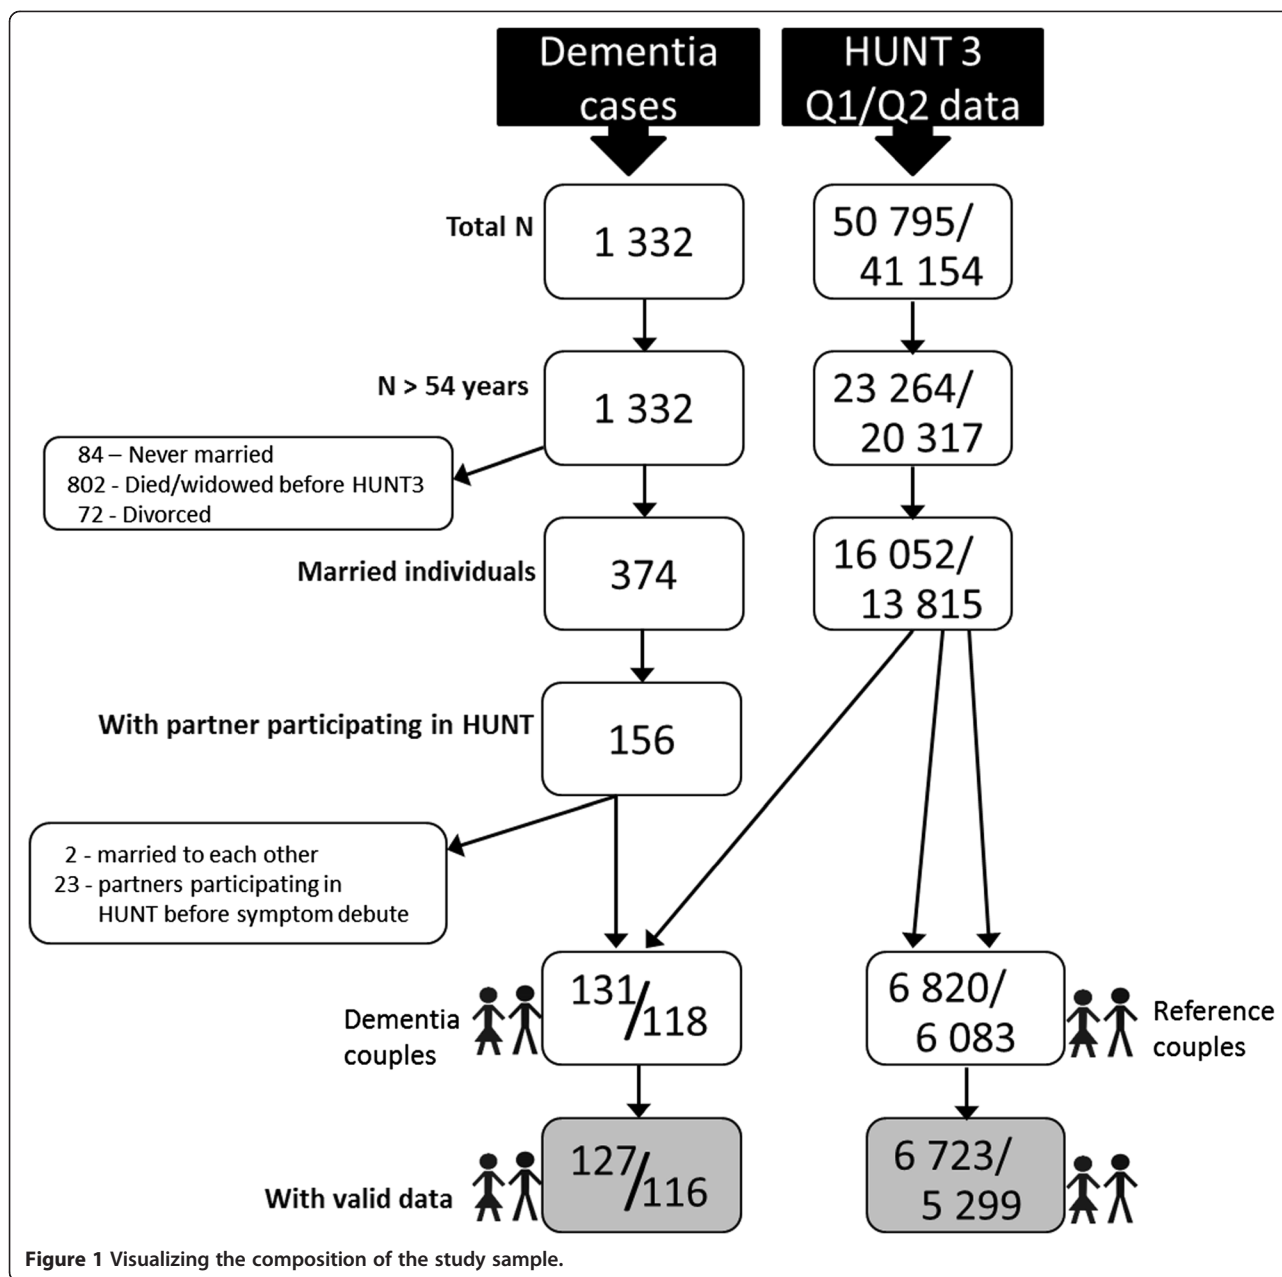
Dementia cases

HUNT 3 Q1/Q2 data

Total N

1 332

50 795/ 41 154

N > 54 years

1 332

23 264/ 20 317

84 – Never married
802 - Died/widowed before HUNT3
72 - Divorced

Married individuals

374

16 052/ 13 815

With partner participating in HUNT

156

2 - married to each other
23 - partners participating in HUNT before symptom debute

Dementia couples

131/118

6 820/ 6 083

Reference couples

With valid data

127/116

6 723/ 5 299

**Figure 1** Visualizing the composition of the study sample.